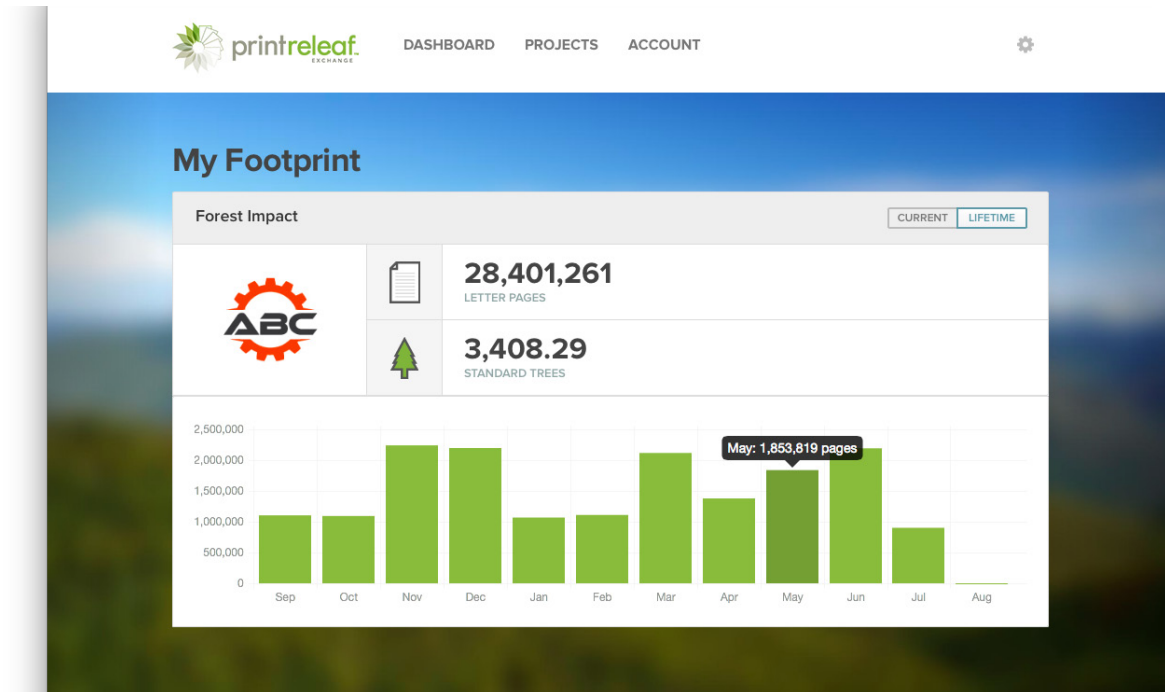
printreleaf EXCHANGE

DASHBOARD PROJECTS ACCOUNT

My Footprint

Forest Impact

CURRENT LIFETIME

ABC

28,401,261
LETTER PAGES

3,408.29
STANDARD TREES

2,500,000
2,000,000
1,500,000
1,000,000
500,000
0

May: 1,853,819 pages

Sep Oct Nov Dec Jan Feb Mar Apr May Jun Jul Aug